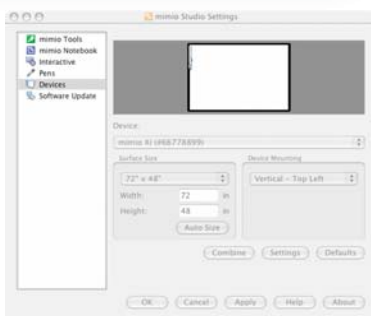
mimio Studio Settings

mimio Tools
mimio Notebook
Interactive
Pens
Devices
Software Update

Device:
mimio XI (#66778899)

Surface Size
72" x 48"
Width: 72 in
Height: 48 in
Auto Size

Device Mounting
Vertical – Top Left

Combine
Settings
Defaults

OK
Cancel
Apply
Help
About